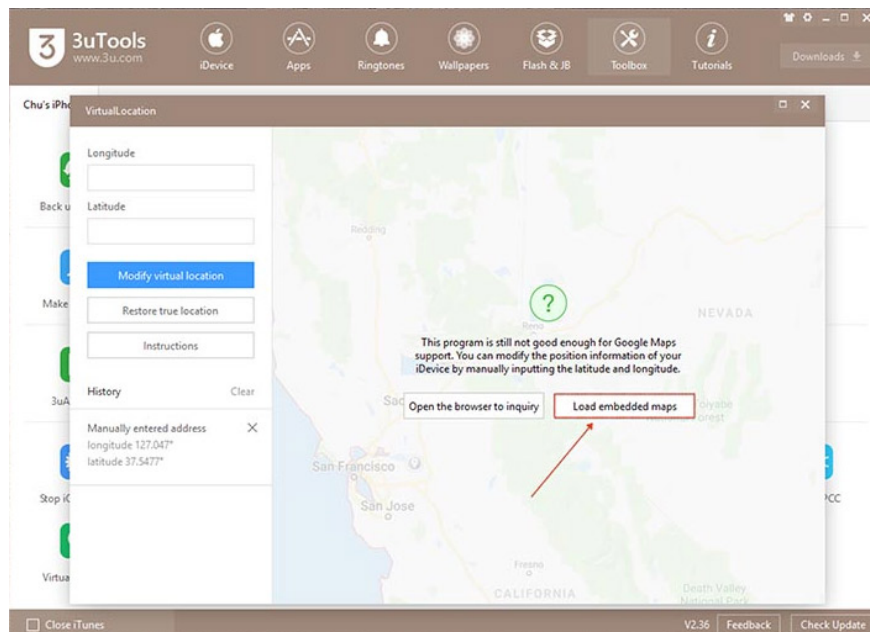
3uTools
www.3u.com

iDevice
Apps
Ringtones
Wallpapers
Flash & JB
Toolbox
Tutorials
Downloads

Chu's iPh
Back u
Make
3uA
Stop iC
Virtua
PCC

VirtualLocation

Longitude

Latitude

Modify virtual location

Restore true location

Instructions

History
Clear

Manually entered address
longitude 127.047°
latitude 37.5477°

Redding
Reno
NEVADA
Sac
San Francisco
San Jose
Fresno
CALIFORNIA
Death Valley National Park
Toiyabe National Forest

?

This program is still not good enough for Google Maps support. You can modify the position information of your iDevice by manually inputting the latitude and longitude.

Open the browser to inquiry
Load embedded maps

Close iTunes
V2.36
Feedback
Check Update